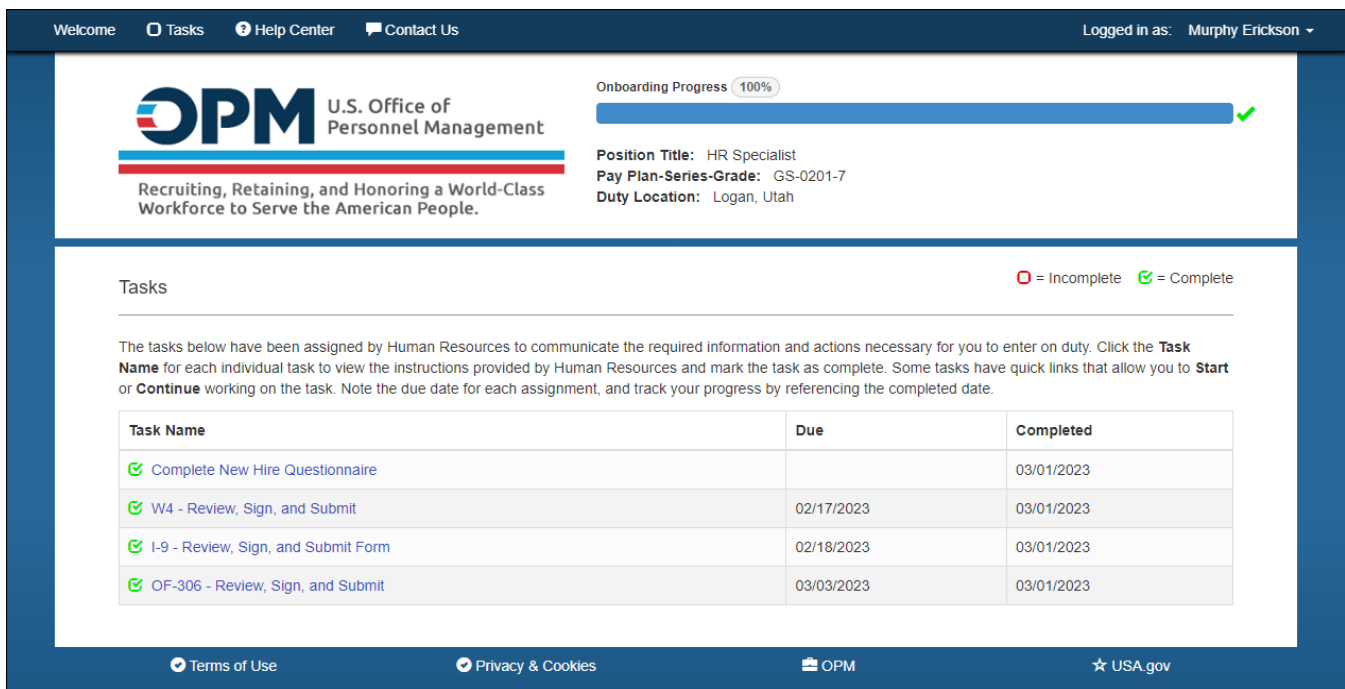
Welcome Tasks Help Center Contact Us Logged in as: Murphy Erickson

OPM U.S. Office of Personnel Management

Recruiting, Retaining, and Honoring a World-Class Workforce to Serve the American People.

Onboarding Progress 100%

**Position Title:** HR Specialist
**Pay Plan-Series-Grade:** GS-0201-7
**Duty Location:** Logan, Utah

Tasks

= Incomplete = Complete

The tasks below have been assigned by Human Resources to communicate the required information and actions necessary for you to enter on duty. Click the **Task Name** for each individual task to view the instructions provided by Human Resources and mark the task as complete. Some tasks have quick links that allow you to **Start** or **Continue** working on the task. Note the due date for each assignment, and track your progress by referencing the completed date.

| Task Name | Due | Completed |
|---|---|---|
| Complete New Hire Questionnaire | | 03/01/2023 |
| W4 - Review, Sign, and Submit | 02/17/2023 | 03/01/2023 |
| I-9 - Review, Sign, and Submit Form | 02/18/2023 | 03/01/2023 |
| OF-306 - Review, Sign, and Submit | 03/03/2023 | 03/01/2023 |

Terms of Use Privacy & Cookies OPM USA.gov